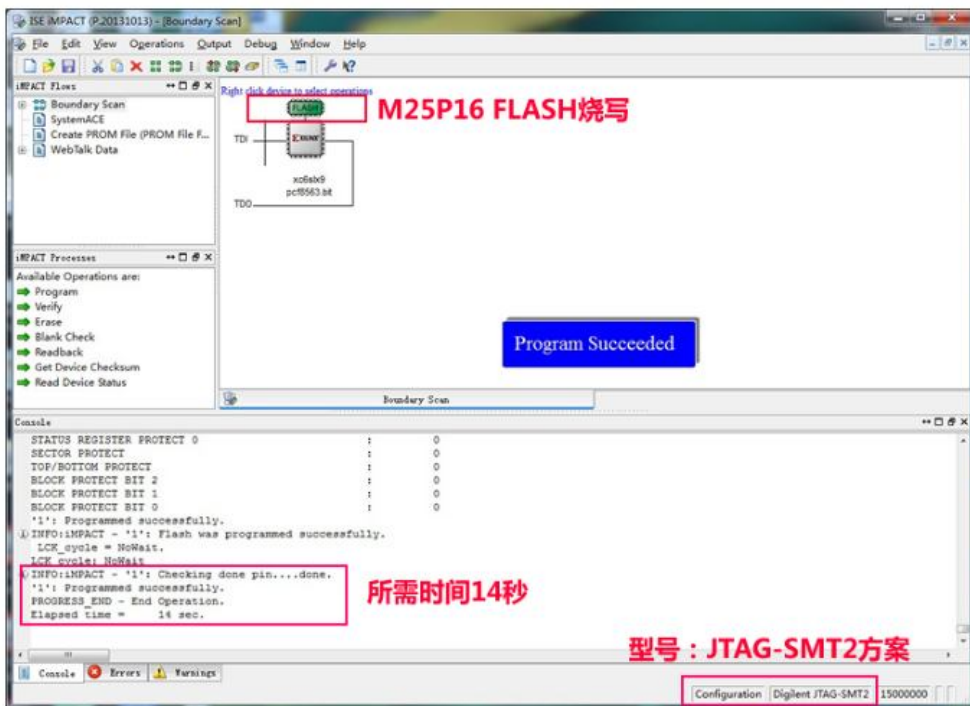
ISE iMPACT (P.20131013) - [Boundary Scan]

File Edit View Operations Output Debug Window Help

iMPACT Flows

Boundary Scan
SystemACE
Create PROM File (PROM File F...
WebTalk Data

Right click device to select operations

FLASH

M25P16 FLASH烧写

TDI

XILINX

xc6slx9
pcf8563.bit

TDO

iMPACT Processes

Available Operations are:
Program
Verify
Erase
Blank Check
Readback
Get Device Checksum
Read Device Status

Program Succeeded

Boundary Scan

Console

STATUS REGISTER PROTECT 0 : 0
SECTOR PROTECT : 0
TOP/BOTTOM PROTECT : 0
BLOCK PROTECT BIT 2 : 0
BLOCK PROTECT BIT 1 : 0
BLOCK PROTECT BIT 0 : 0
'1': Programmed successfully.
INFO:iMPACT - '1': Flash was programmed successfully.
LCK_cycle = NoWait.
LCK_cycle: NoWait
INFO:iMPACT - '1': Checking done pin....done.
'1': Programmed successfully.
PROGRESS_END - End Operation.
Elapsed time = 14 sec.

所需时间14秒

型号：JTAG-SMT2方案

Console Errors Warnings

Configuration Digilent JTAG-SMT2 15000000